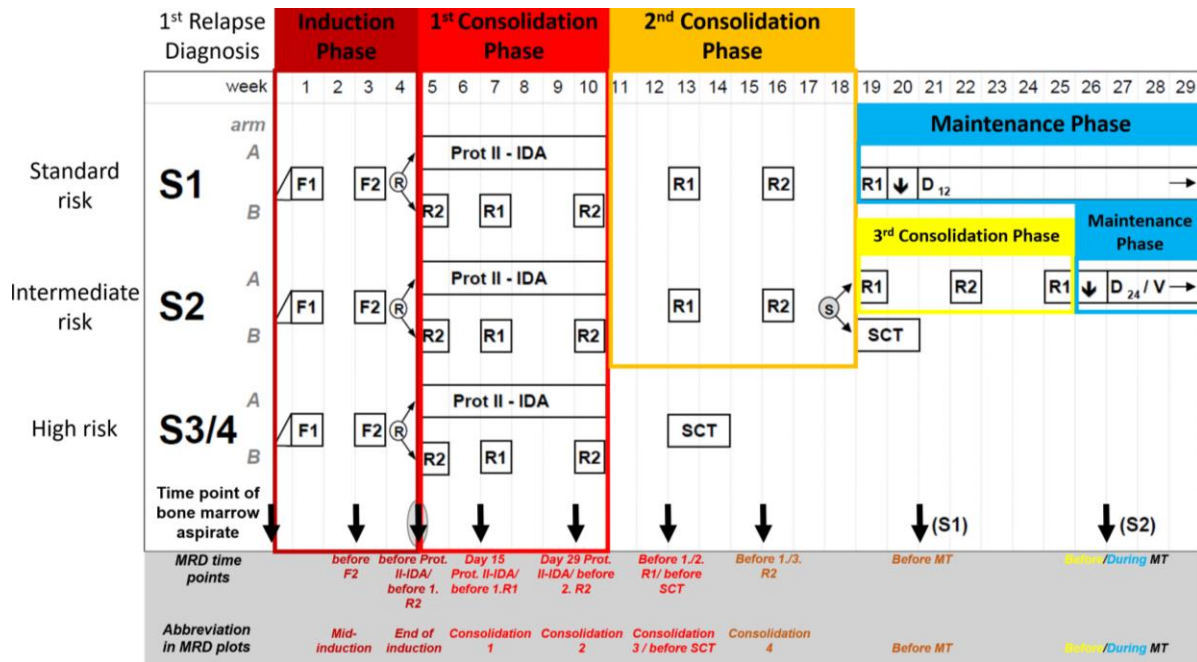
1st Relapse Diagnosis | Induction Phase | 1st Consolidation Phase | 2nd Consolidation Phase

week 1 2 3 4 5 6 7 8 9 10 11 12 13 14 15 16 17 18 19 20 21 22 23 24 25 26 27 28 29

arm

Maintenance Phase

Standard risk S1
A
B
F1 F2 R
Prot II - IDA
R2 R1 R2
R1 R2
R1 ↓ D 12 →

3rd Consolidation Phase
Maintenance Phase

Intermediate risk S2
A
B
F1 F2 R
Prot II - IDA
R2 R1 R2
R1 R2
S
R1 R2 R1
↓ D 24 / V →
SCT

High risk S3/4
A
B
F1 F2 R
Prot II - IDA
R2 R1 R2
SCT

Time point of bone marrow aspirate
(S1) (S2)

| MRD time points | before F2 | before Prot. II-IDA/ before 1. R2 | Day 15 Prot. II-IDA/ before 1.R1 | Day 29 Prot. II-IDA/ before 2. R2 | Before 1./2. R1/ before SCT | Before 1./3. R2 | Before MT | Before/During MT |
|---|---|---|---|---|---|---|---|---|
| Abbreviation in MRD plots | Mid-induction | End of induction | Consolidation 1 | Consolidation 2 | Consolidation 3 / before SCT | Consolidation 4 | Before MT | Before/During MT |